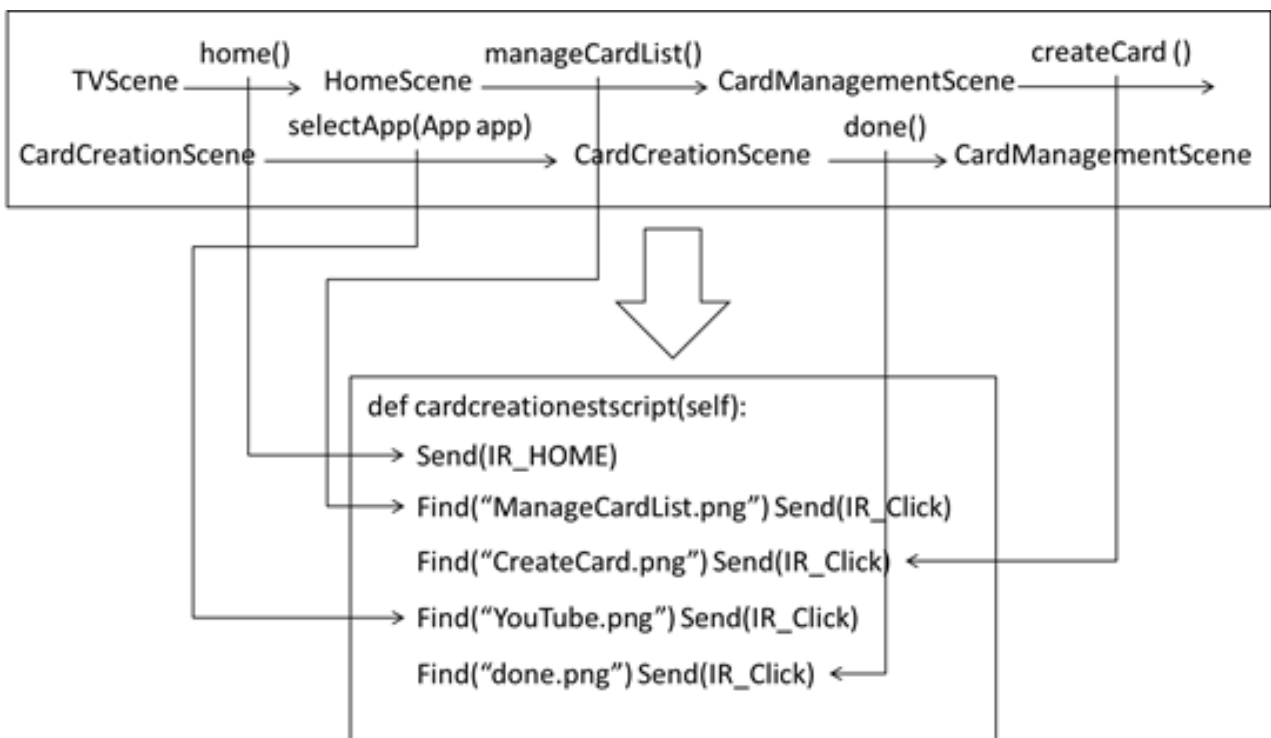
TVScene home() HomeScene manageCardList() CardManagementScene createCard ()

CardCreationScene selectApp(App app) CardCreationScene done() CardManagementScene

def cardcreationestscript(self):
Send(IR_HOME)
Find("ManageCardList.png") Send(IR_Click)
Find("CreateCard.png") Send(IR_Click)
Find("YouTube.png") Send(IR_Click)
Find("done.png") Send(IR_Click)